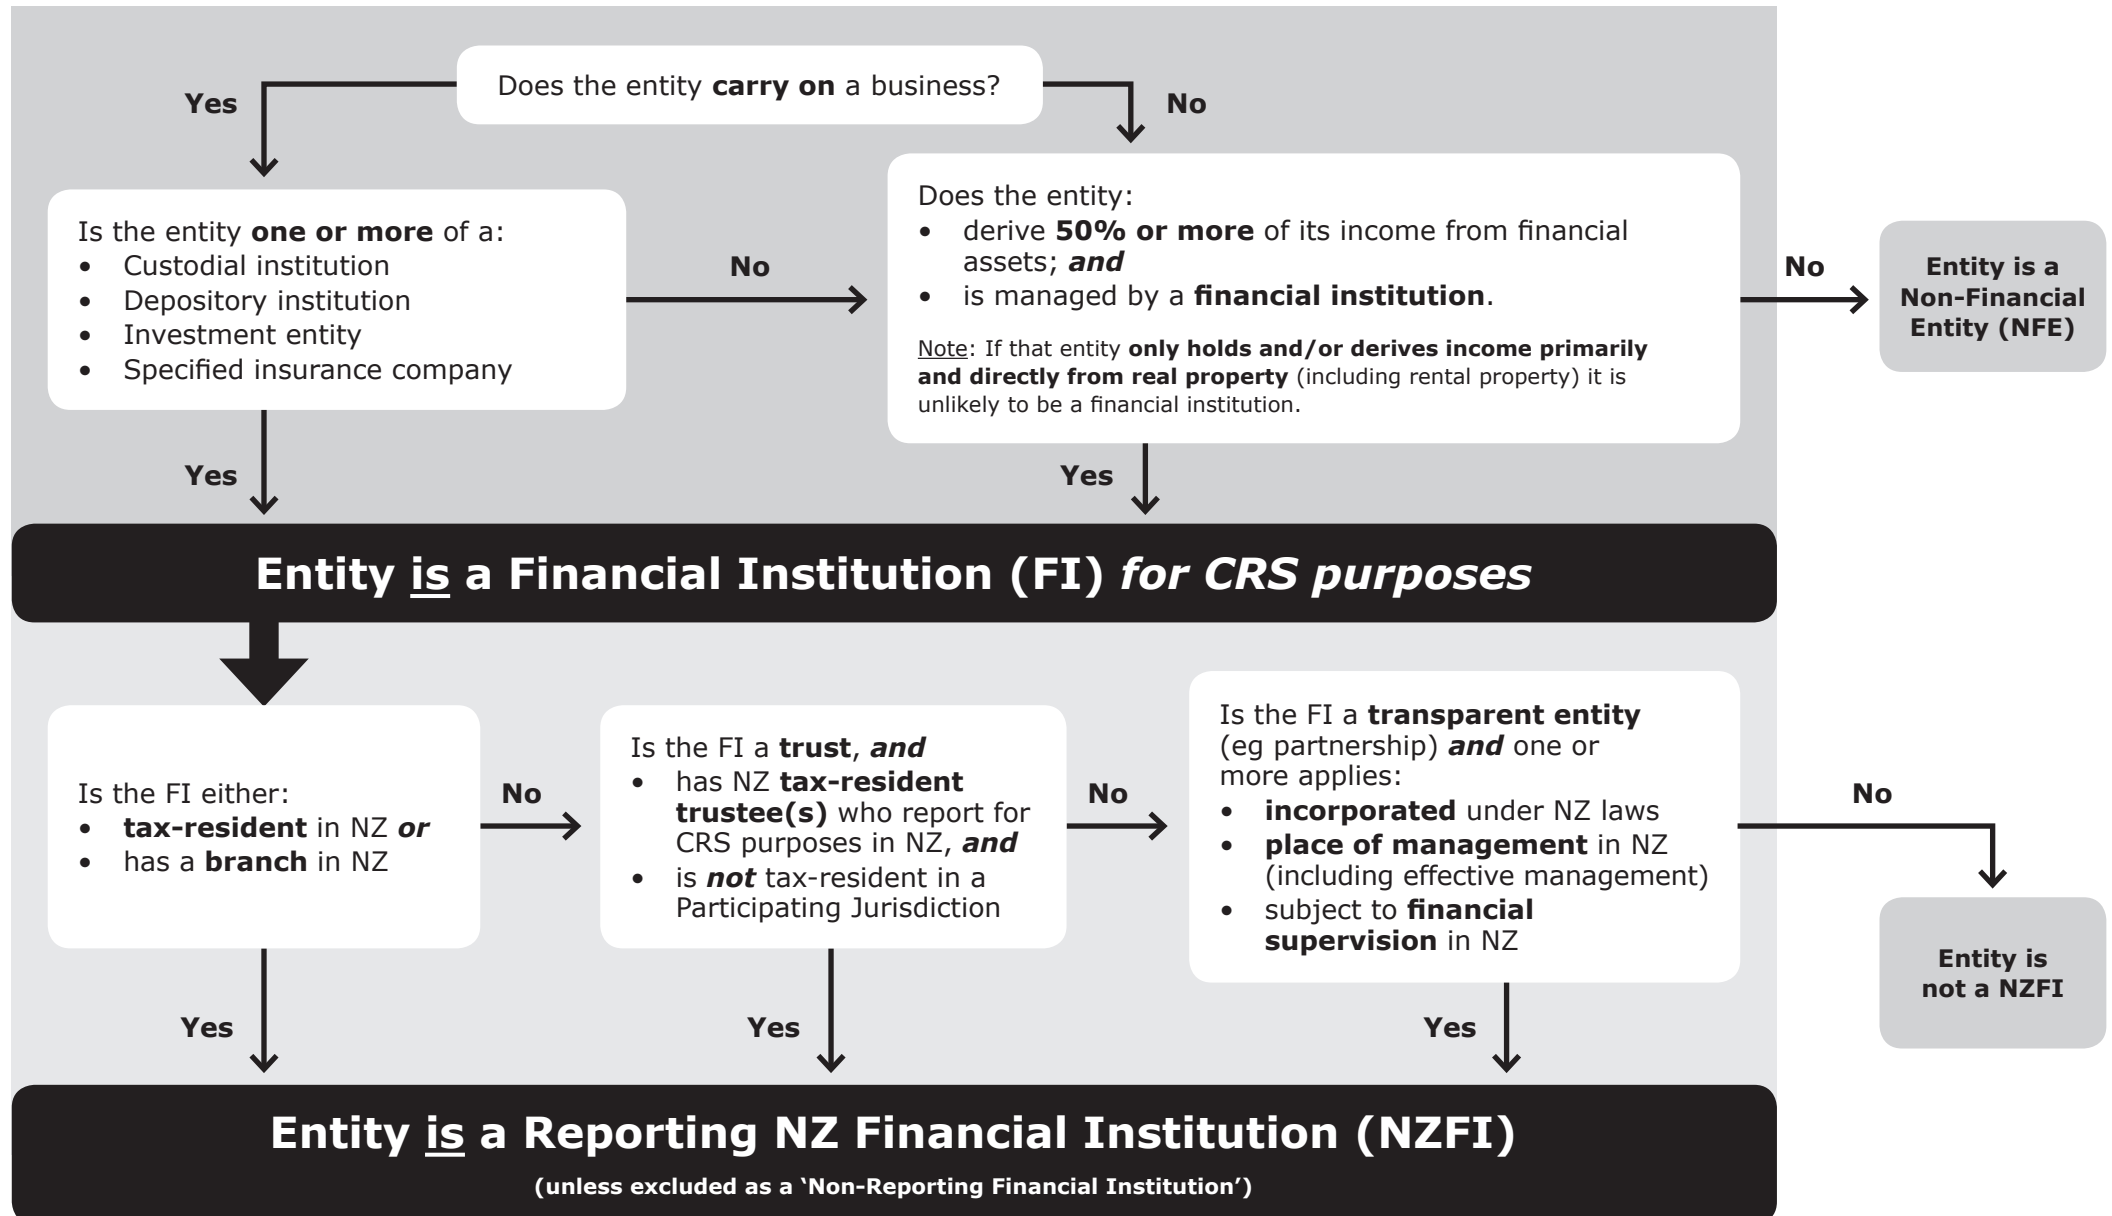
Does the entity carry on a business?

Yes

No

Is the entity one or more of a:
- Custodial institution
- Depository institution
- Investment entity
- Specified insurance company

No

Does the entity:
- derive 50% or more of its income from financial assets; and
- is managed by a financial institution.

Note: If that entity only holds and/or derives income primarily and directly from real property (including rental property) it is unlikely to be a financial institution.

No

Entity is a Non-Financial Entity (NFE)

Yes

Yes

Entity is a Financial Institution (FI) for CRS purposes

Is the FI either:
- tax-resident in NZ or
- has a branch in NZ

No

Is the FI a trust, and
- has NZ tax-resident trustee(s) who report for CRS purposes in NZ, and
- is not tax-resident in a Participating Jurisdiction

No

Is the FI a transparent entity (eg partnership) and one or more applies:
- incorporated under NZ laws
- place of management in NZ (including effective management)
- subject to financial supervision in NZ

No

Entity is not a NZFI

Yes

Yes

Yes

Entity is a Reporting NZ Financial Institution (NZFI)

(unless excluded as a 'Non-Reporting Financial Institution')